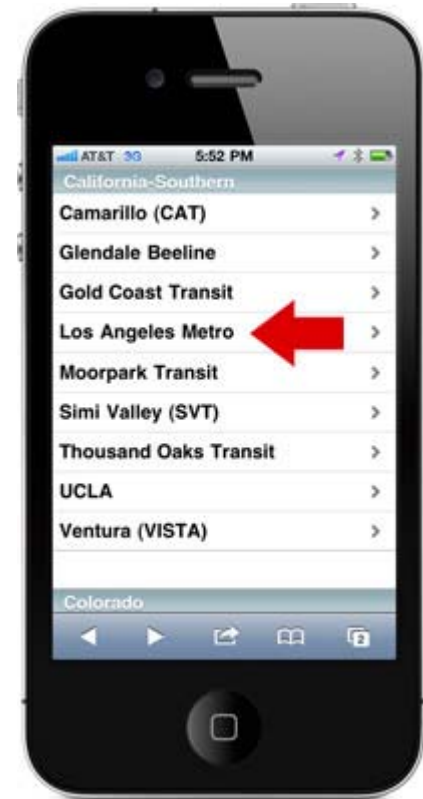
AT&T 3G 5:52 PM

California-Southern

Camarillo (CAT) >

Glendale Beeline >

Gold Coast Transit >

Los Angeles Metro >

Moorpark Transit >

Simi Valley (SVT) >

Thousand Oaks Transit >

UCLA >

Ventura (VISTA) >

Colorado

2